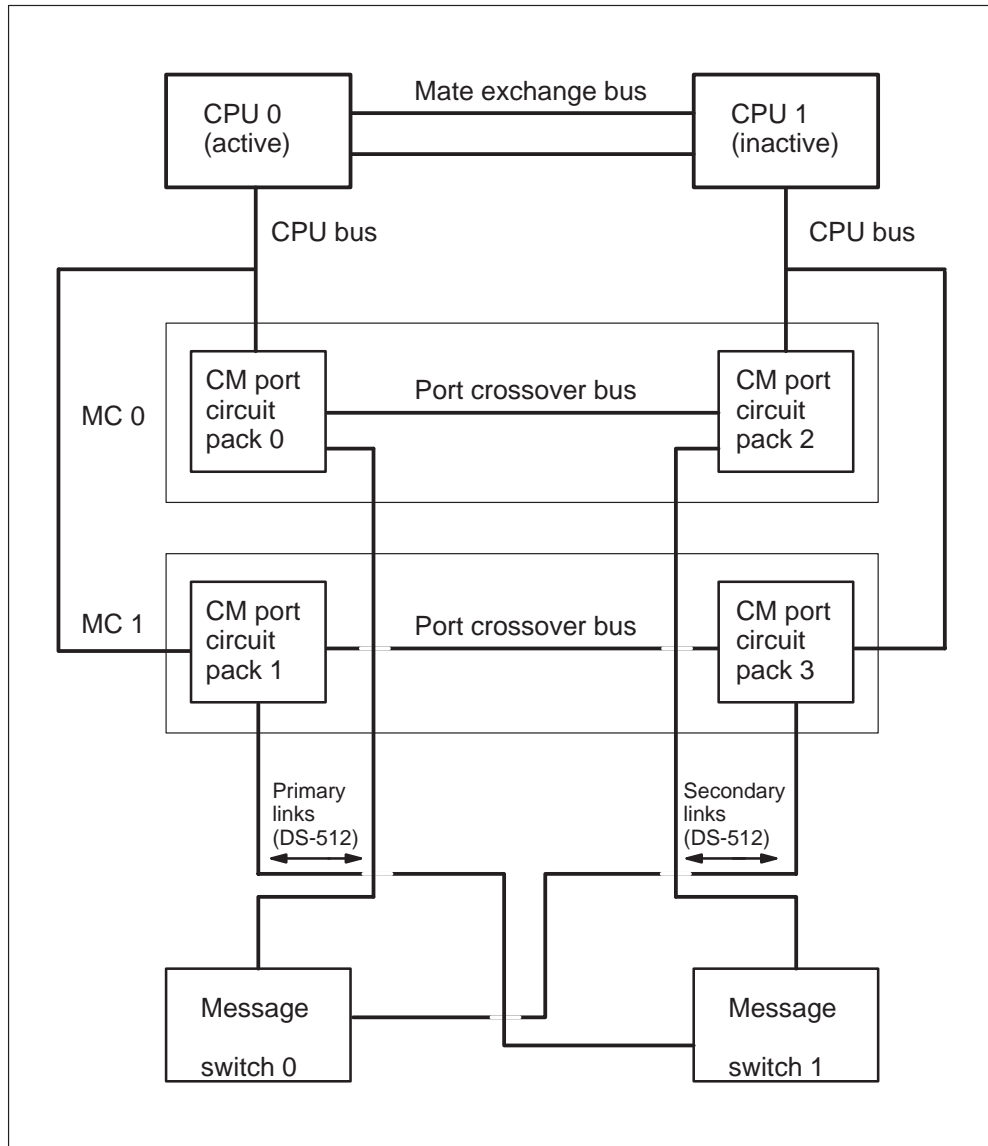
Mate exchange bus

CPU 0
(active)

CPU 1
(inactive)

CPU bus

CPU bus

MC 0

CM port circuit pack 0

Port crossover bus

CM port circuit pack 2

MC 1

CM port circuit pack 1

Port crossover bus

CM port circuit pack 3

Primary links (DS-512)

Secondary links (DS-512)

Message switch 0

Message switch 1